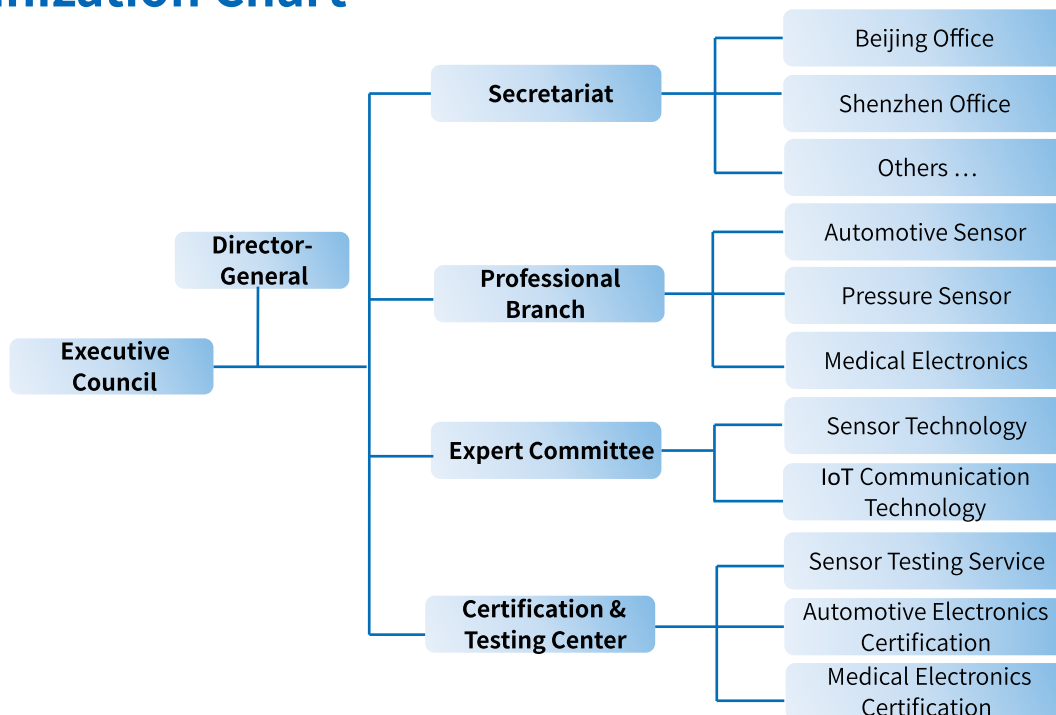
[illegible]

Executive Council

Director-General

Secretariat

Beijing Office

Shenzhen Office

Others …

Professional Branch

Automotive Sensor

Pressure Sensor

Medical Electronics

Expert Committee

Sensor Technology

IoT Communication Technology

Certification & Testing Center

Sensor Testing Service

Automotive Electronics Certification

Medical Electronics Certification